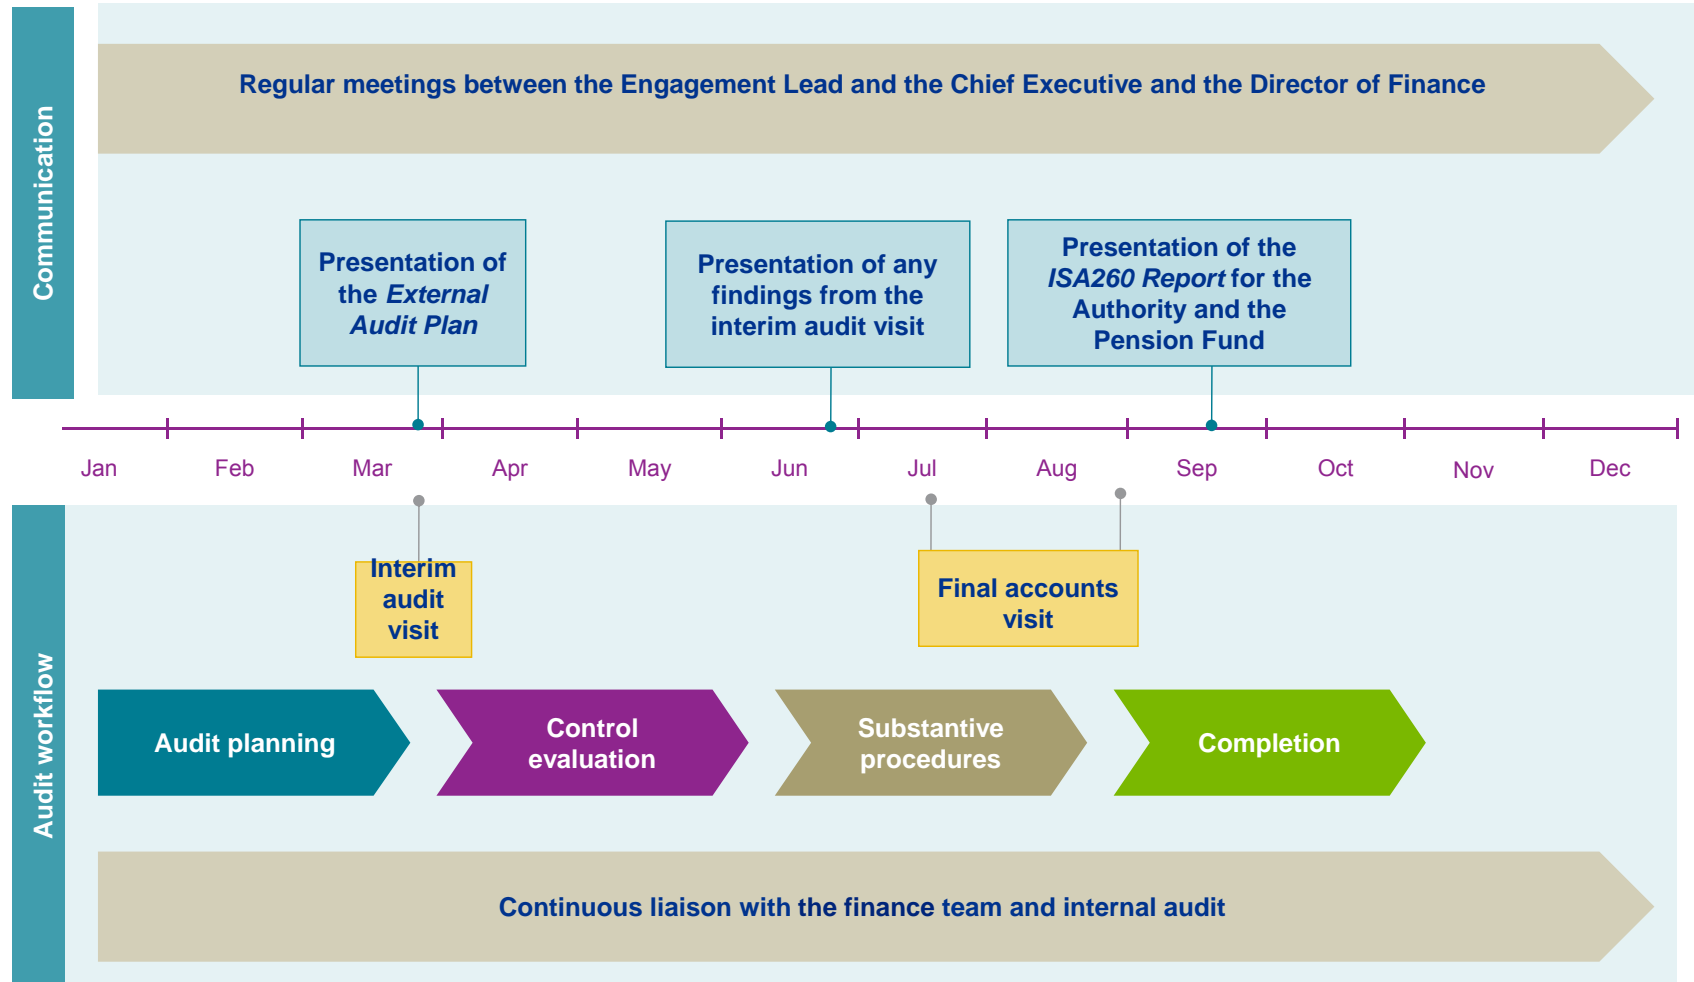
Communication

Regular meetings between the Engagement Lead and the Chief Executive and the Director of Finance

Presentation of the *External Audit Plan*

Presentation of any findings from the interim audit visit

Presentation of the *ISA260 Report* for the Authority and the Pension Fund

Jan Feb Mar Apr May Jun Jul Aug Sep Oct Nov Dec

Audit workflow

Interim audit visit

Final accounts visit

Audit planning

Control evaluation

Substantive procedures

Completion

Continuous liaison with the finance team and internal audit